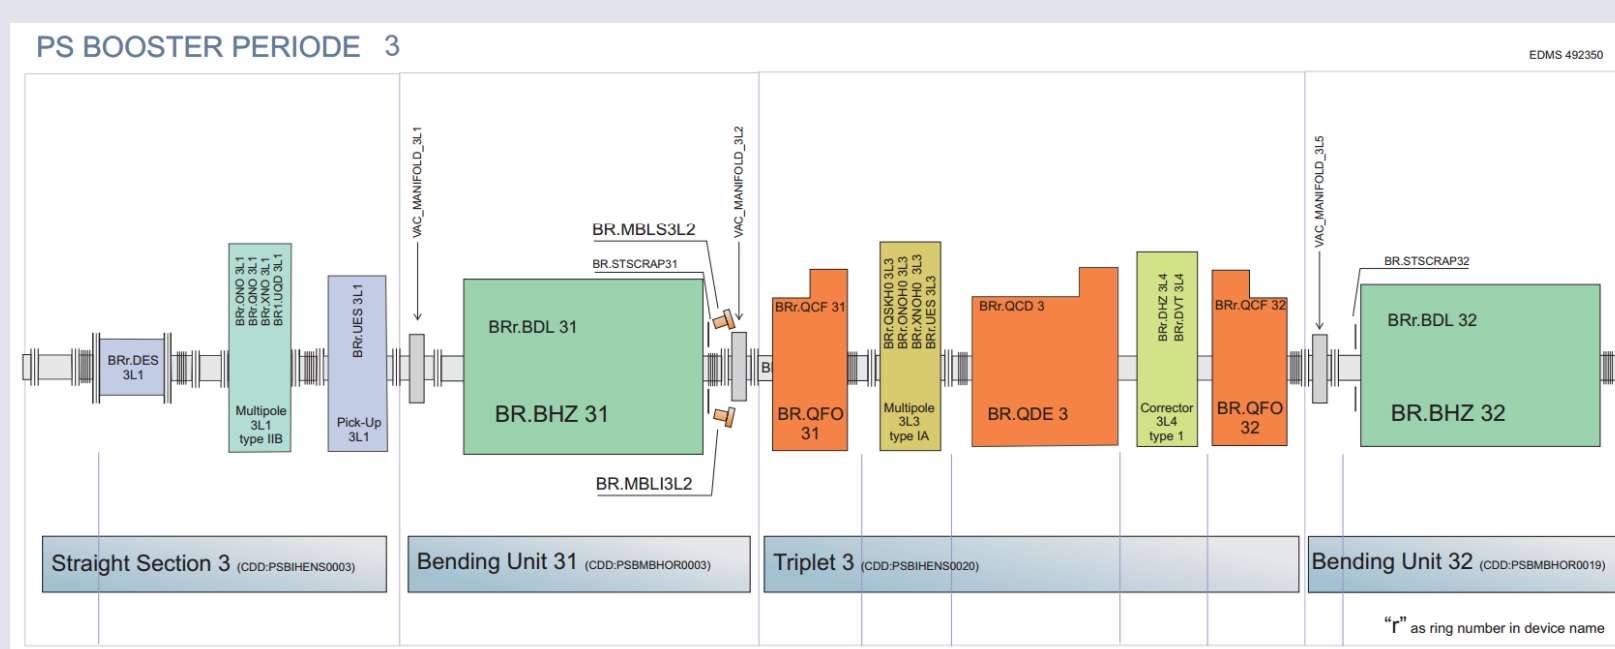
PS BOOSTER PERIODE 3

EDMS 492350

VAC_MANIFOLD_3L1

VAC_MANIFOLD_3L2

VAC_MANIFOLD_3L5

BRr.DES 3L1

BRr.ONO 3L1
BRr.QNO 3L1
BRr.XNO 3L1
BR1.UQD 3L1

Multipole 3L1 type IIB

BRr.UES 3L1

Pick-Up 3L1

BR.MBLS3L2

BR.STSCRAP31

BRr.BDL 31

BR.BHZ 31

BR.MBLI3L2

BRr.QCF 31

BR.QFO 31

BRr.QSKH0 3L3
BRr.ONOH0 3L3
BRr.XNOH0 3L3
BRr.UES 3L3

Multipole 3L3 type IA

BRr.QCD 3

BR.QDE 3

BRr.DHZ 3L4
BRr.DVT 3L4

Corrector 3L4 type 1

BRr.QCF 32

BR.QFO 32

BR.STSCRAP32

BRr.BDL 32

BR.BHZ 32

Straight Section 3 (CDD:PSBIHENS0003)

Bending Unit 31 (CDD:PSBMBHOR0003)

Triplet 3 (CDD:PSBIHENS0020)

Bending Unit 32 (CDD:PSBMBHOR0019)

"r" as ring number in device name